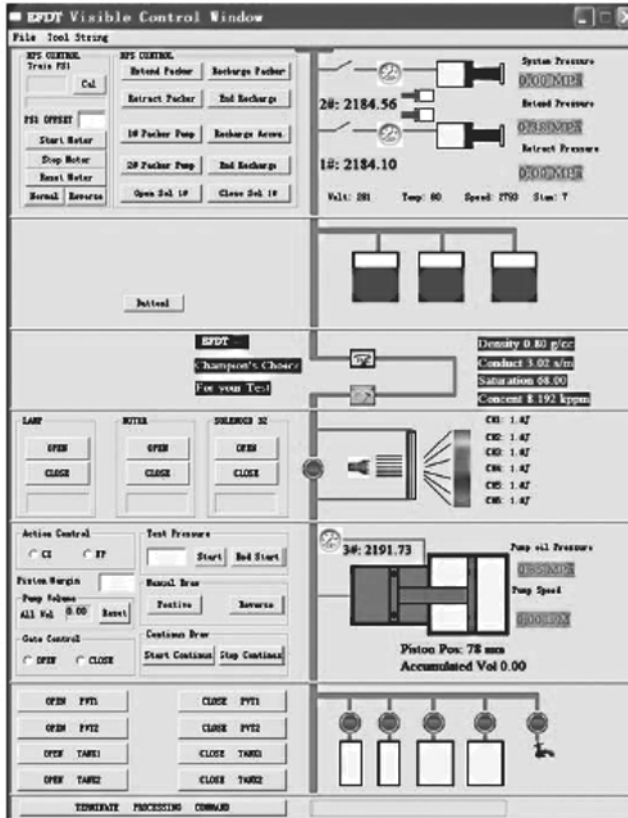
EFDT Visible Control Window

File Tool String

RPS CONTROL
Train PSI
Cal
PSI OFFSET
Start Motor
Stop Motor
Reset Motor
Normal Reverse

RPS CONTROL
Extend Pusher
Recharge Pusher
Retract Pusher
End Recharge
1# Pusher Pump
Recharge Accu.
2# Pusher Pump
End Recharge
Open Sol 1#
Close Sol 1#

2#: 2184.56
1#: 2184.10

System Pressure
0.00MPa
Extend Pressure
0.00MPa
Retract Pressure
0.00MPa

Volt: 281 Temp: 80 Speed: 2793 Stat: 7

Buttonl

EFDT
Champion's Choice
For your Test

Density 0.80 g/cc
Conduct 3.02 s/m
Saturation 08.00
Concent 8.192 kppm

LAMP
OPEN
CLOSE
MOTOR
OPEN
CLOSE
SOLENOID 32
OPEN
CLOSE

CH1: 1.AJ
CH2: 1.AJ
CH3: 1.AJ
CH4: 1.AJ
CH5: 1.AJ
CH6: 1.AJ

Action Control
CI
FP
Piston Margin
Pump Volume
All Vol 0.00 Reset
Gate Control
OPEN
CLOSE

Test Pressure
Start End Start
Manual Draw
Postive Reverse
Continous Draw
Start Continus Stop Continus

3#: 2191.73
Pump oil Pressure
0.00MPa
Pump Speed
0.00RPM
Piston Pos: 78 mm
Accumulated Vol 0.00

OPEN PVT1
OPEN PVT2
OPEN TANK1
OPEN TANK2
CLOSE PVT1
CLOSE PVT2
CLOSE TANK1
CLOSE TANK2

TERMINATE PROCESSING COMMAND